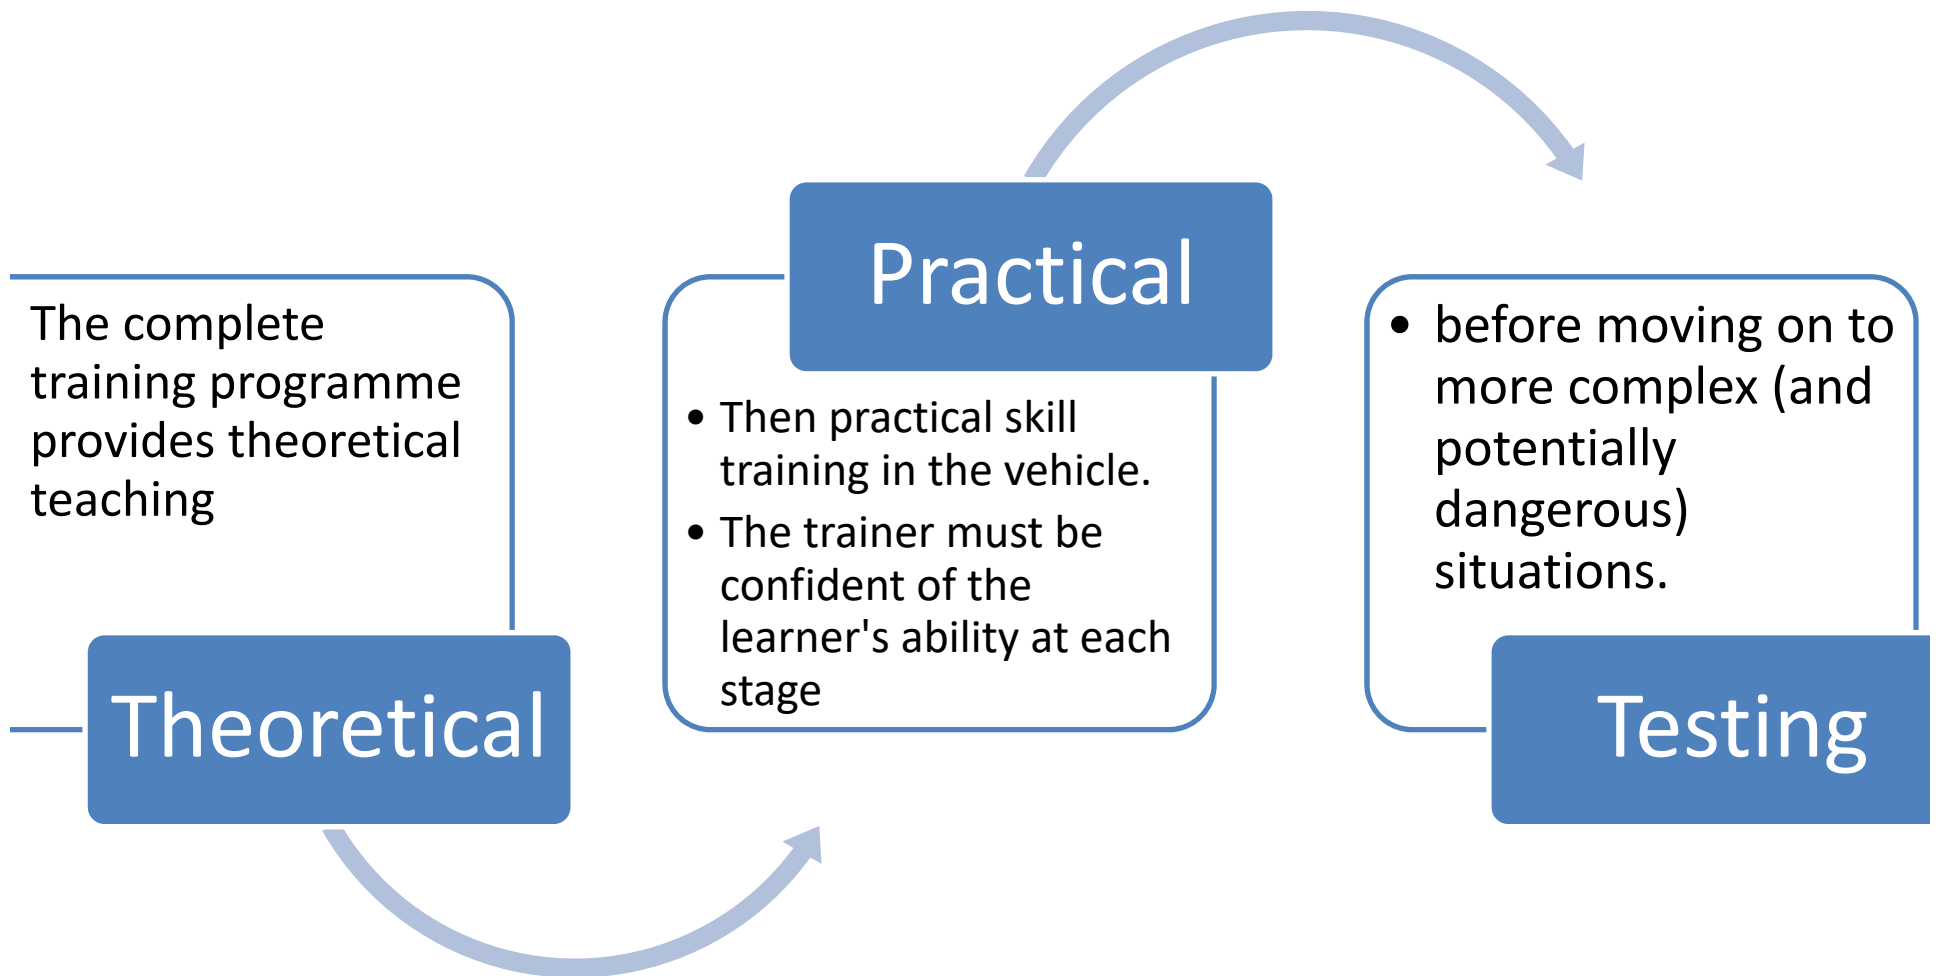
The complete training programme provides theoretical teaching

Theoretical

Practical

• Then practical skill training in the vehicle.
• The trainer must be confident of the learner's ability at each stage

• before moving on to more complex (and potentially dangerous) situations.

Testing